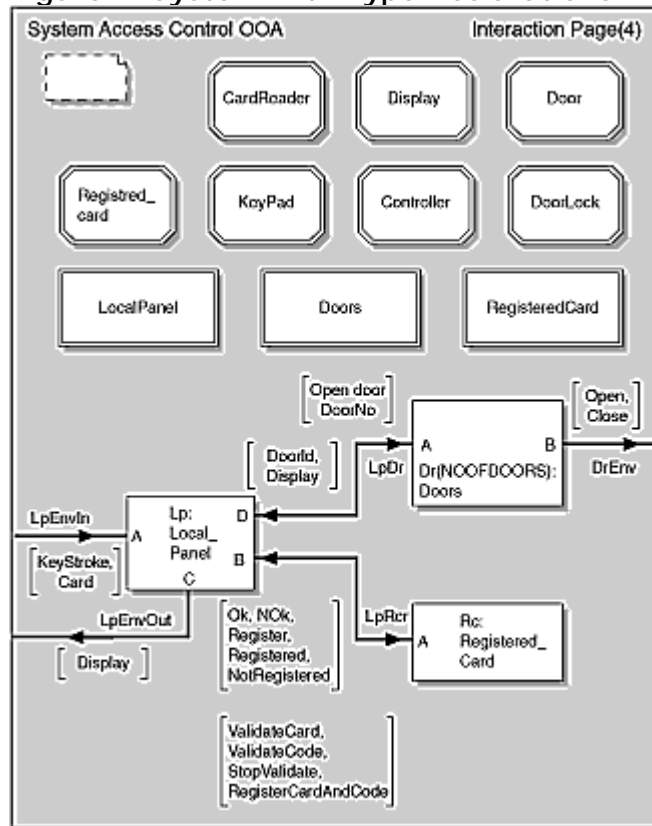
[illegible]

System Access Control OOA

Interaction Page(4)

CardReader

Display

Door

Registred_ card

KeyPad

Controller

DoorLock

LocalPanel

Doors

RegisteredCard

Open door DoorNo

Open, Close

A

B

Doorld, Display

LpDr

Dr(NOOFDOORS): Doors

DrEnv

LpEnvIn

Lp: Local_ Panel

D

A

B

KeyStroke, Card

C

LpEnvOut

Ok, NOk, Register, Registered, NotRegistered

LpRcr

Rc: Registered_ Card

A

Display

ValidateCard, ValidateCode, StopValidate, RegisterCardAndCode